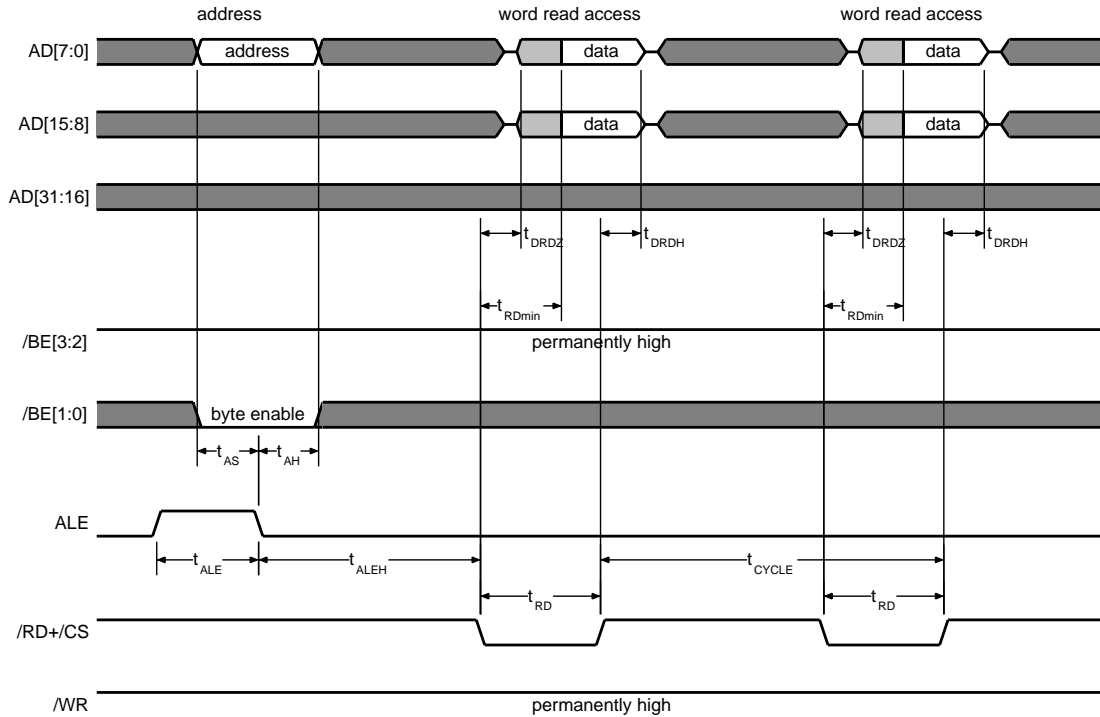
address

word read access

word read access

AD[7:0]

address

data

data

AD[15:8]

data

data

AD[31:16]

$t_{DRDZ}$

$t_{DRDH}$

$t_{DRDZ}$

$t_{DRDH}$

$t_{RDmin}$

$t_{RDmin}$

/BE[3:2]

permanently high

/BE[1:0]

byte enable

$t_{AS}$

$t_{AH}$

ALE

$t_{ALE}$

$t_{ALEH}$

$t_{CYCLE}$

$t_{RD}$

$t_{RD}$

/RD+/CS

/WR

permanently high